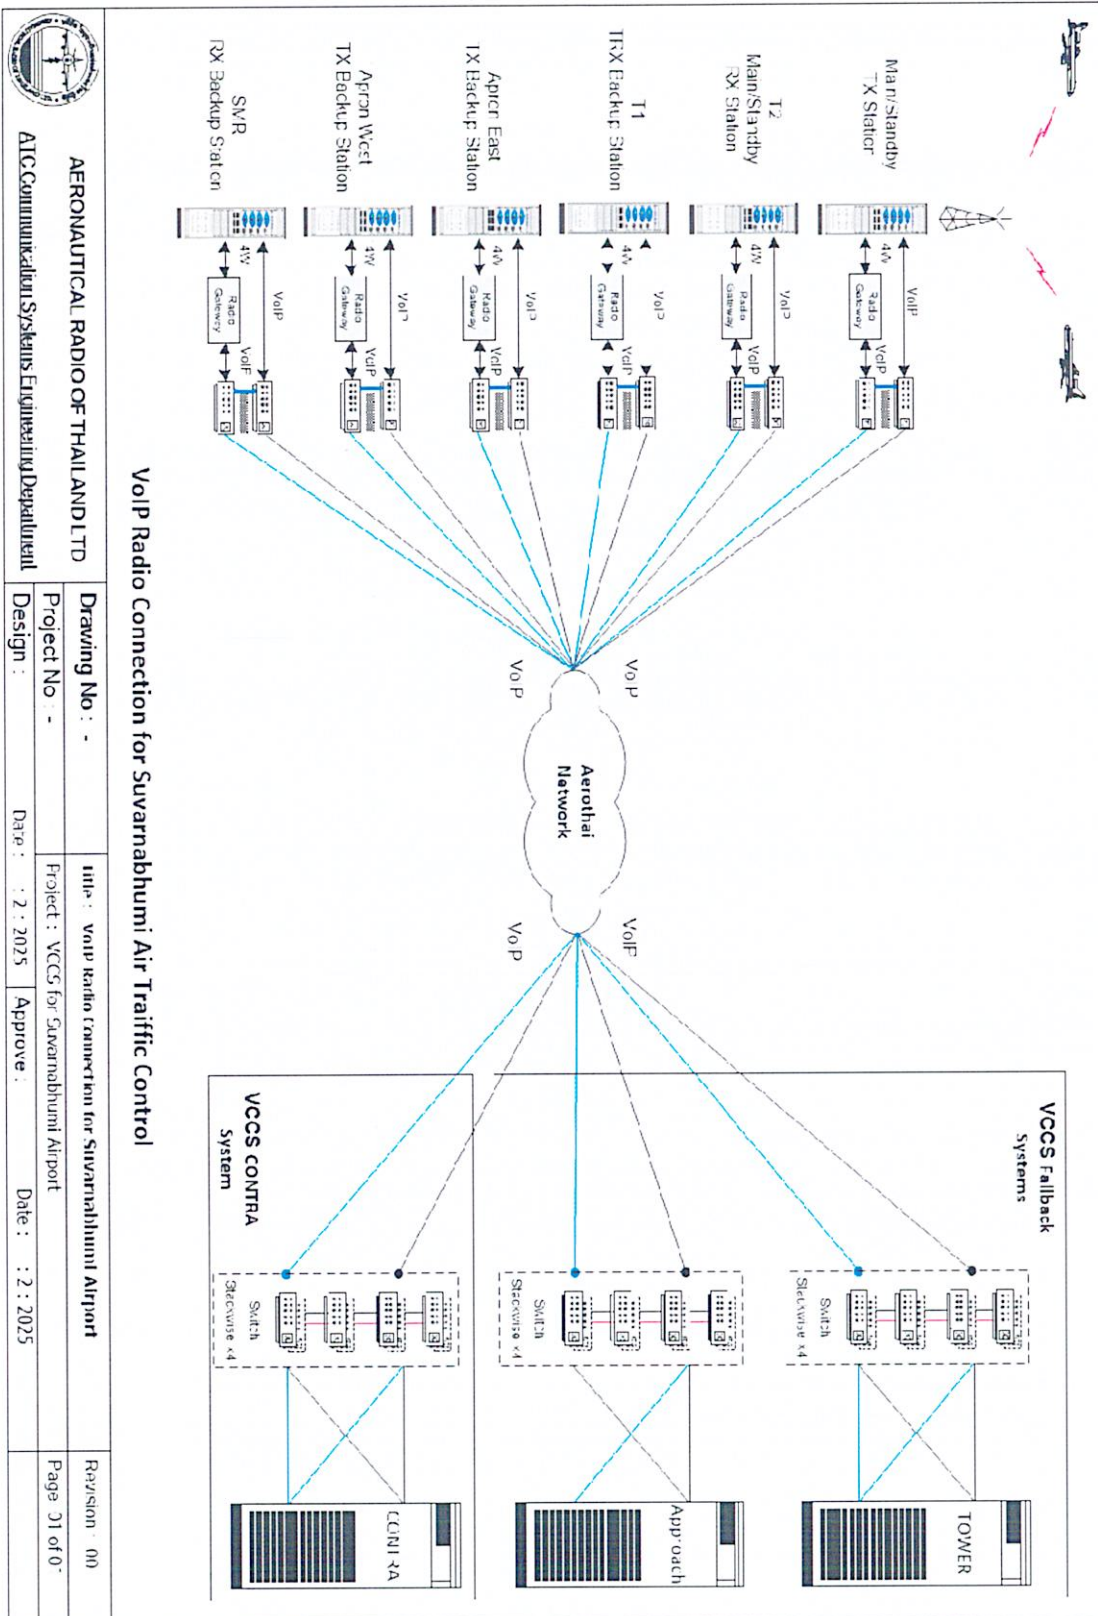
Main/Standby
TX Station

T2
Main/Standby
RX Station

T1
TRX Backup Station

Apron East
TX Backup Station

Apron West
TX Backup Station

SVR
RX Backup Station

4W
Radio Gateway
VoIP
VoIP

4W
Radio Gateway
VoIP
VoIP

4W
Radio Gateway
VoIP
VoIP

4W
Radio Gateway
VoIP
VoIP

4W
Radio Gateway
VoIP
VoIP

4W
Radio Gateway
VoIP
VoIP

VoIP Radio Connection for Suvarnabhumi Air Traiffic Control

VoIP
VoIP
Aerothai Network
VoIP
VoIP

VCCS Fallback Systems
Switch
Stackwise x4
TOWER

Switch
Stackwise x4
Approach

VCCS CONTRA System
Switch
Stackwise x4
CONTRA

AERONAUTICAL RADIO OF THAILAND LTD
ATC Communication Systems Engineering Department

| Drawing No : - | Title : VoIP Radio Connection for Suvarnabhumi Airport | Revision : 00 |
|---|---|---|
| Project No : - | Project : VCCS for Suvarnabhumi Airport | Page 01 of 0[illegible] |
| Design : | Date : : 2 : 2025 | Approve : | Date : : 2 : 2025 |